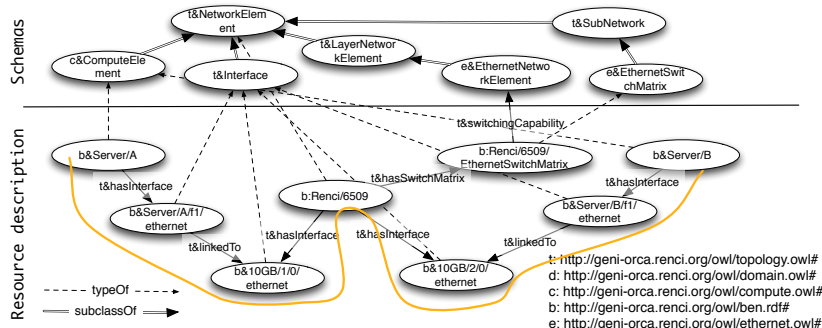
Schemas

t&NetworkElement

t&SubNetwork

c&ComputeElement

t&LayerNetworkElement

e&EthernetNetworkElement

e&EthernetSwitchMatrix

t&Interface

Resource description

t&switchingCapability

b&Server/A

b:Renci/6509/EthernetSwitchMatrix

b&Server/B

t&hasSwitchMatrix

t&hasInterface

t&hasInterface

b:Renci/6509

b&Server/A/f1/ethernet

b&Server/B/f1/ethernet

t&linkedTo

t&hasInterface

t&hasInterface

t&linkedTo

b&10GB/1/0/ethernet

b&10GB/2/0/ethernet

typeOf

subclassOf

t: http://geni-orca.renci.org/owl/topology.owl#
d: http://geni-orca.renci.org/owl/domain.owl#
c: http://geni-orca.renci.org/owl/compute.owl#
b: http://geni-orca.renci.org/owl/ben.rdf#
e: http://geni-orca.renci.org/owl/ethernet.owl#